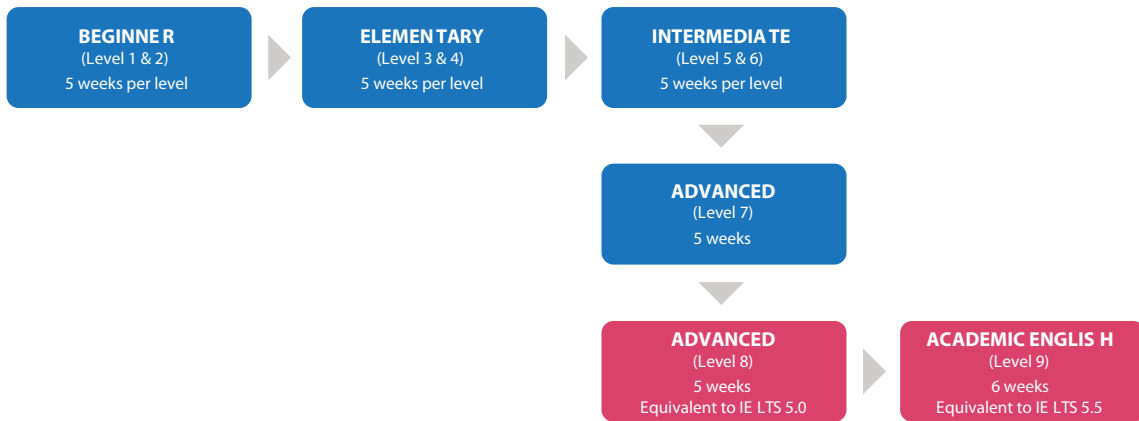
BEGINNE R
(Level 1 & 2)
5 weeks per level

ELEMEN TARY
(Level 3 & 4)
5 weeks per level

INTERMEDIA TE
(Level 5 & 6)
5 weeks per level

ADVANCED
(Level 7)
5 weeks

ADVANCED
(Level 8)
5 weeks
Equivalent to IE LTS 5.0

ACADEMIC ENGLIS H
(Level 9)
6 weeks
Equivalent to IE LTS 5.5